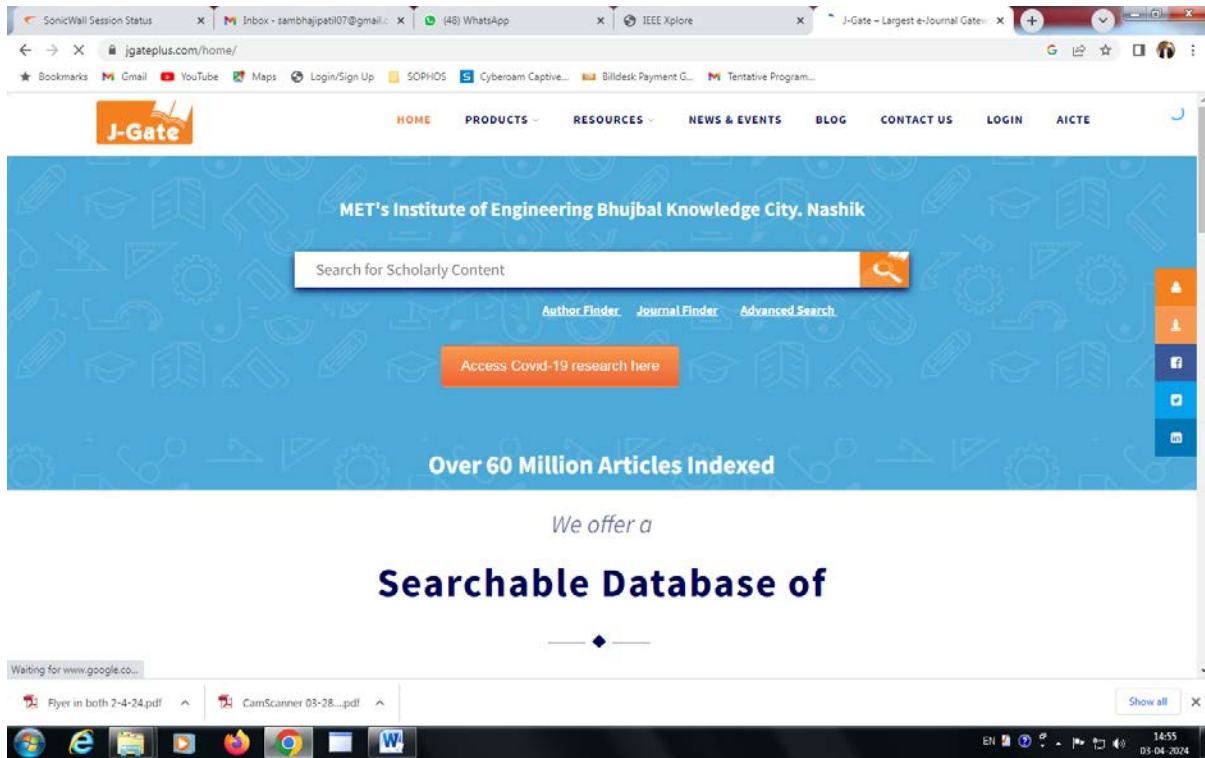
SonicWall Session Status × | Inbox - sambhajipatil07@gmail.c × | (48) WhatsApp × | IEEE Xplore × | J-Gate – Largest e-Journal Gatew ×

jgateplus.com/home/

Bookmarks | Gmail | YouTube | Maps | Login/Sign Up | SOPHOS | Cyberoam Captive... | Billdesk Payment G... | Tentative Program...

J-Gate

HOME | PRODUCTS | RESOURCES | NEWS & EVENTS | BLOG | CONTACT US | LOGIN | AICTE

MET's Institute of Engineering Bhujbal Knowledge City. Nashik

Search for Scholarly Content

Author Finder | Journal Finder | Advanced Search

Access Covid-19 research here

Over 60 Million Articles Indexed

We offer a

Searchable Database of

Waiting for www.google.co...

Flyer in both 2-4-24.pdf | CamScanner 03-28....pdf

Show all

EN

14:55
03-04-2024